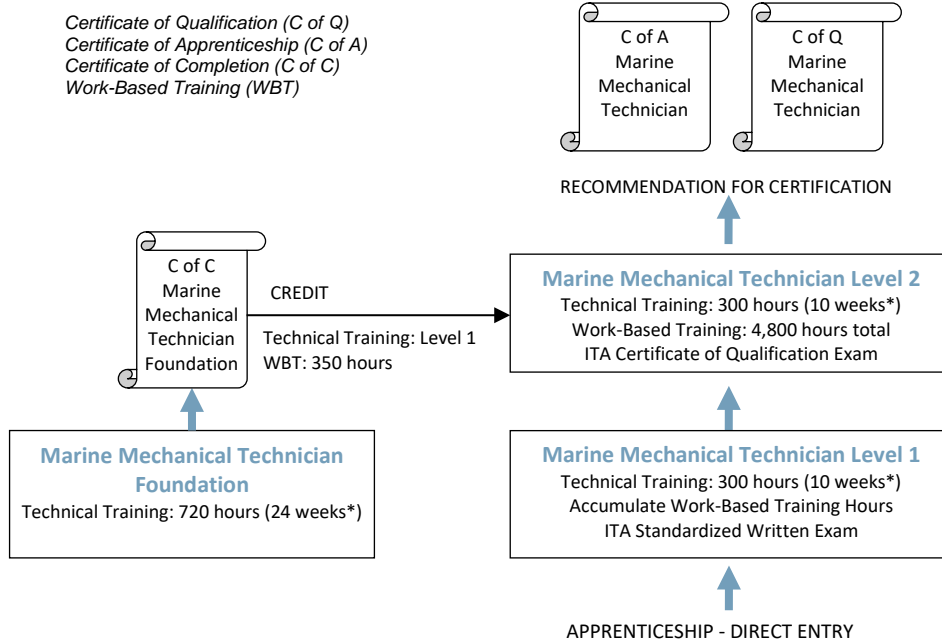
Certificate of Qualification (C of Q)
Certificate of Apprenticeship (C of A)
Certificate of Completion (C of C)
Work-Based Training (WBT)

C of A
Marine
Mechanical
Technician

C of Q
Marine
Mechanical
Technician

RECOMMENDATION FOR CERTIFICATION

C of C
Marine
Mechanical
Technician
Foundation

CREDIT

Technical Training: Level 1
WBT: 350 hours

Marine Mechanical Technician Level 2
Technical Training: 300 hours (10 weeks*)
Work-Based Training: 4,800 hours total
ITA Certificate of Qualification Exam

Marine Mechanical Technician Foundation
Technical Training: 720 hours (24 weeks*)

Marine Mechanical Technician Level 1
Technical Training: 300 hours (10 weeks*)
Accumulate Work-Based Training Hours
ITA Standardized Written Exam

APPRENTICESHIP - DIRECT ENTRY